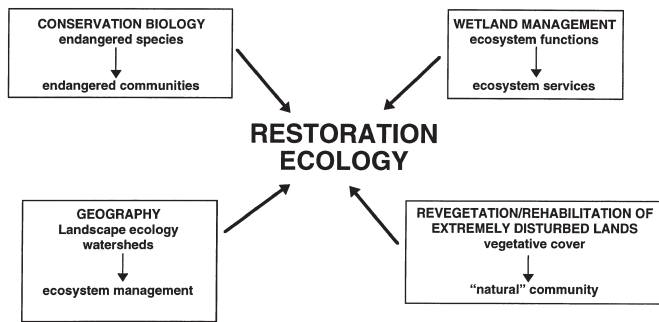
CONSERVATION BIOLOGY
endangered species

endangered communities

WETLAND MANAGEMENT
ecosystem functions

ecosystem services

RESTORATION ECOLOGY

GEOGRAPHY
Landscape ecology
watersheds

ecosystem management

REVEGETATION/REHABILITATION OF EXTREMELY DISTURBED LANDS
vegetative cover

"natural" community